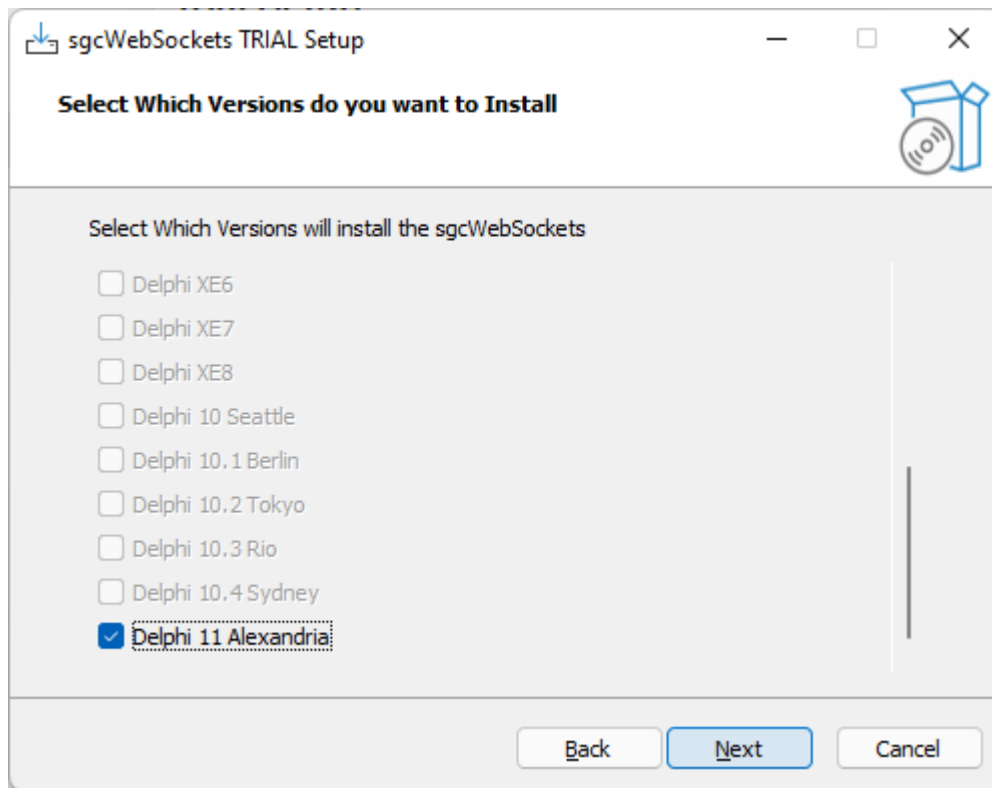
sgcWebSockets TRIAL Setup

Select Which Versions do you want to Install

Select Which Versions will install the sgcWebSockets

Delphi XE6
Delphi XE7
Delphi XE8
Delphi 10 Seattle
Delphi 10.1 Berlin
Delphi 10.2 Tokyo
Delphi 10.3 Rio
Delphi 10.4 Sydney
Delphi 11 Alexandria

Back
Next
Cancel